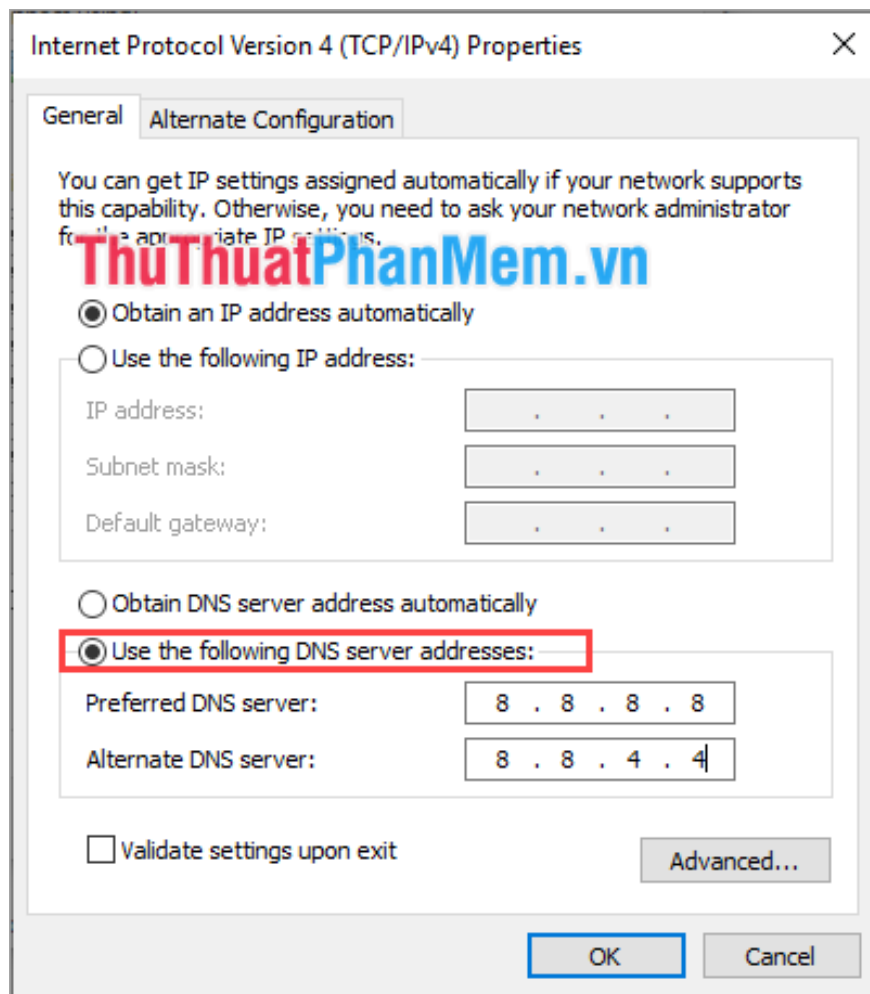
Internet Protocol Version 4 (TCP/IPv4) Properties

General | Alternate Configuration

You can get IP settings assigned automatically if your network supports this capability. Otherwise, you need to ask your network administrator fo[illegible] ap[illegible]iate IP s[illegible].

ThuThuatPhanMem.vn

Obtain an IP address automatically

Use the following IP address:

IP address: . . .

Subnet mask: . . .

Default gateway: . . .

Obtain DNS server address automatically

Use the following DNS server addresses:

Preferred DNS server: 8 . 8 . 8 . 8

Alternate DNS server: 8 . 8 . 4 . 4

Validate settings upon exit

Advanced...

OK

Cancel